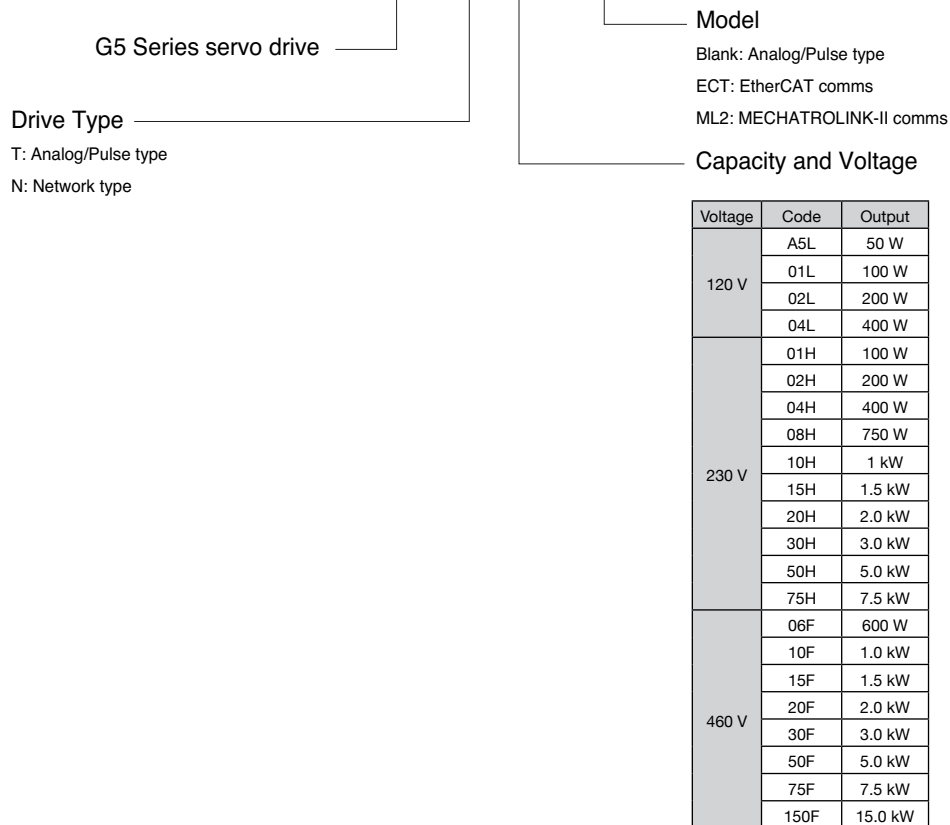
G5 Series servo drive

Drive Type
T: Analog/Pulse type
N: Network type

Model
Blank: Analog/Pulse type
ECT: EtherCAT comms
ML2: MECHATROLINK-II comms

Capacity and Voltage

| Voltage | Code | Output |
|---|---|---|
| 120 V | A5L | 50 W |
| | 01L | 100 W |
| | 02L | 200 W |
| | 04L | 400 W |
| 230 V | 01H | 100 W |
| | 02H | 200 W |
| | 04H | 400 W |
| | 08H | 750 W |
| | 10H | 1 kW |
| | 15H | 1.5 kW |
| | 20H | 2.0 kW |
| | 30H | 3.0 kW |
| | 50H | 5.0 kW |
| | 75H | 7.5 kW |
| 460 V | 06F | 600 W |
| | 10F | 1.0 kW |
| | 15F | 1.5 kW |
| | 20F | 2.0 kW |
| | 30F | 3.0 kW |
| | 50F | 5.0 kW |
| | 75F | 7.5 kW |
| | 150F | 15.0 kW |